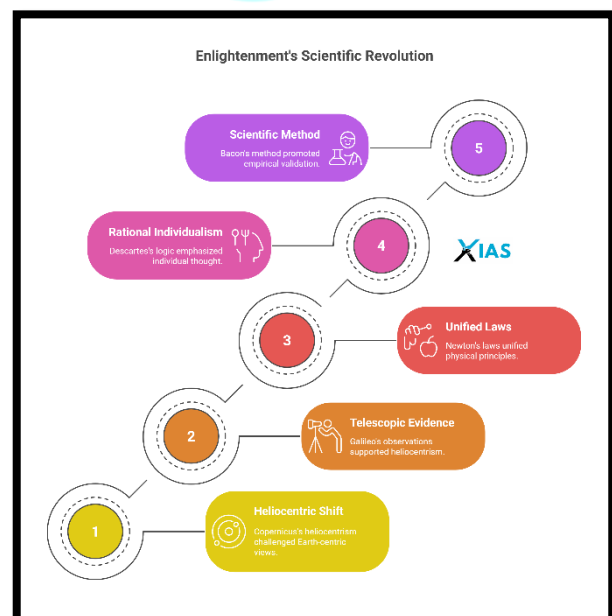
Enlightenment's Scientific Revolution

Scientific Method
Bacon's method promoted empirical validation.

5

Rational Individualism
Descartes's logic emphasized individual thought.

4

XIAS

3

Unified Laws
Newton's laws unified physical principles.

2

Telescopic Evidence
Galileo's observations supported heliocentrism.

1

Heliocentric Shift
Copernicus's heliocentrism challenged Earth-centric views.